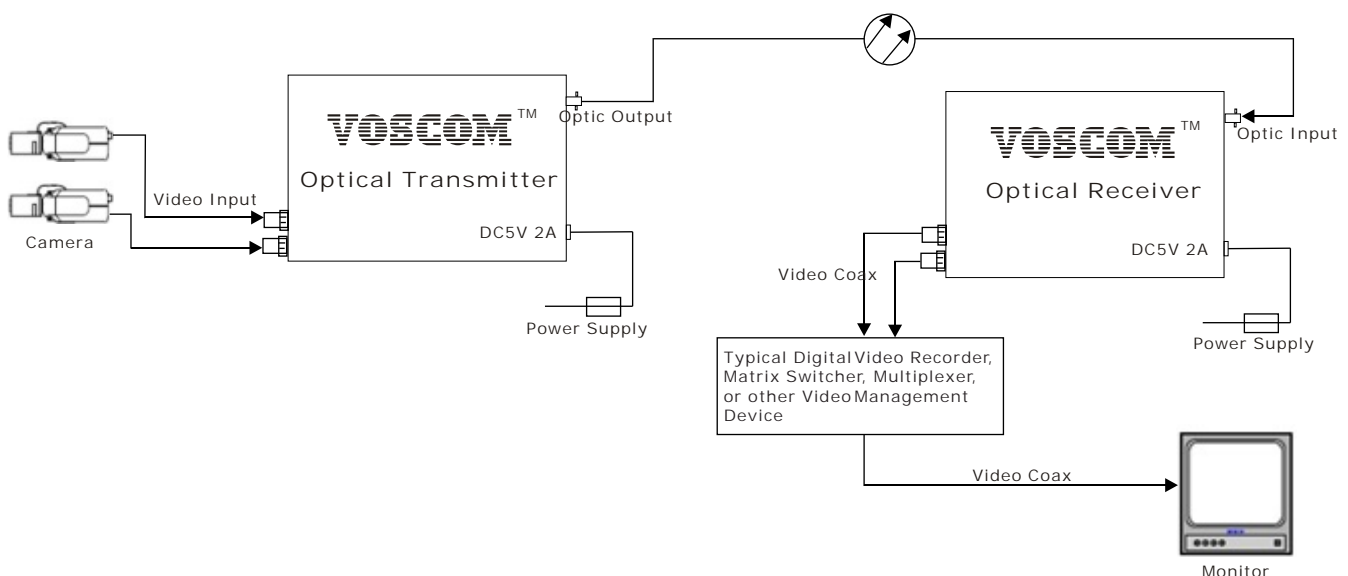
VOSCOM™
Optical Transmitter
Optic Output
Video Input
Camera
DC5V 2A
Power Supply

VOSCOM™
Optical Receiver
Optic Input
DC5V 2A
Video Coax
Power Supply

Typical Digital Video Recorder, Matrix Switcher, Multiplexer, or other Video Management Device

Video Coax
Monitor